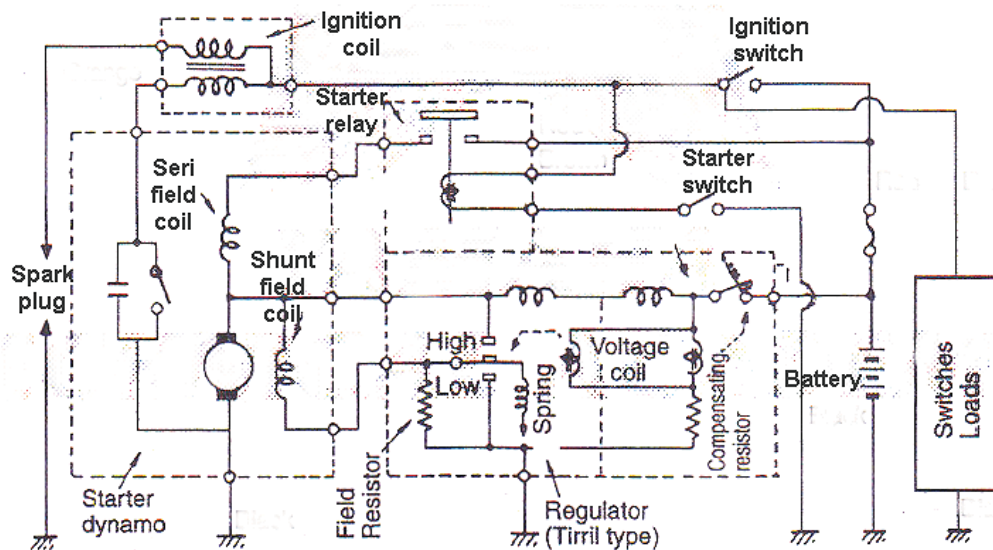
Ignition coil

Ignition switch

Starter relay

Starter switch

Seri field coil

Spark plug

Shunt field coil

High

Low

Spring

Voltage coil

Compensating resistor

Battery

Switches Loads

Starter dynamo

Field Resistor

Regulator (Tirril type)